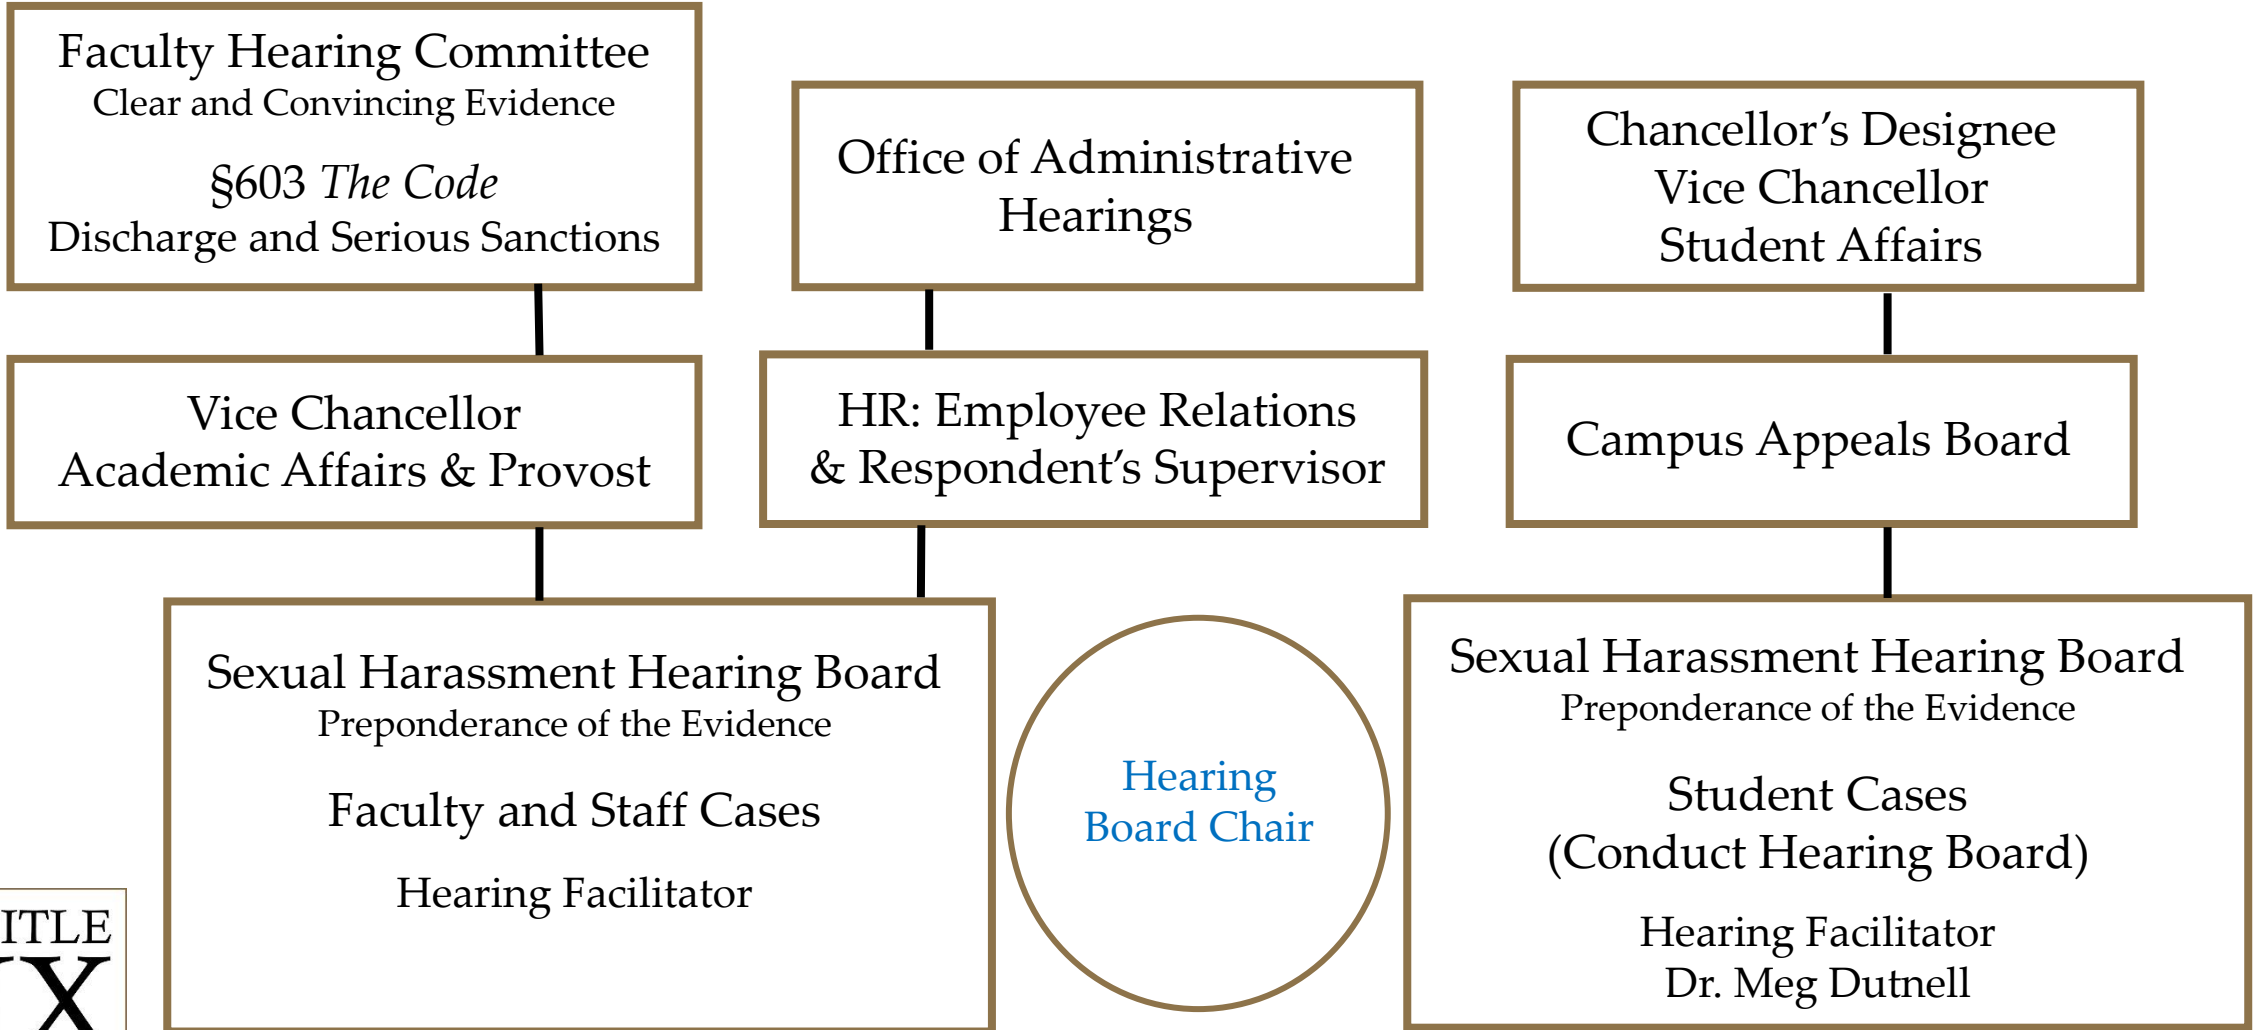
Faculty Hearing Committee
Clear and Convincing Evidence

§603 The Code
Discharge and Serious Sanctions

Office of Administrative Hearings

Chancellor's Designee
Vice Chancellor
Student Affairs

Vice Chancellor
Academic Affairs & Provost

HR: Employee Relations & Respondent's Supervisor

Campus Appeals Board

Sexual Harassment Hearing Board
Preponderance of the Evidence

Faculty and Staff Cases

Hearing Facilitator

Hearing Board Chair

Sexual Harassment Hearing Board
Preponderance of the Evidence

Student Cases
(Conduct Hearing Board)

Hearing Facilitator
Dr. Meg Dutnell

ITLE
X